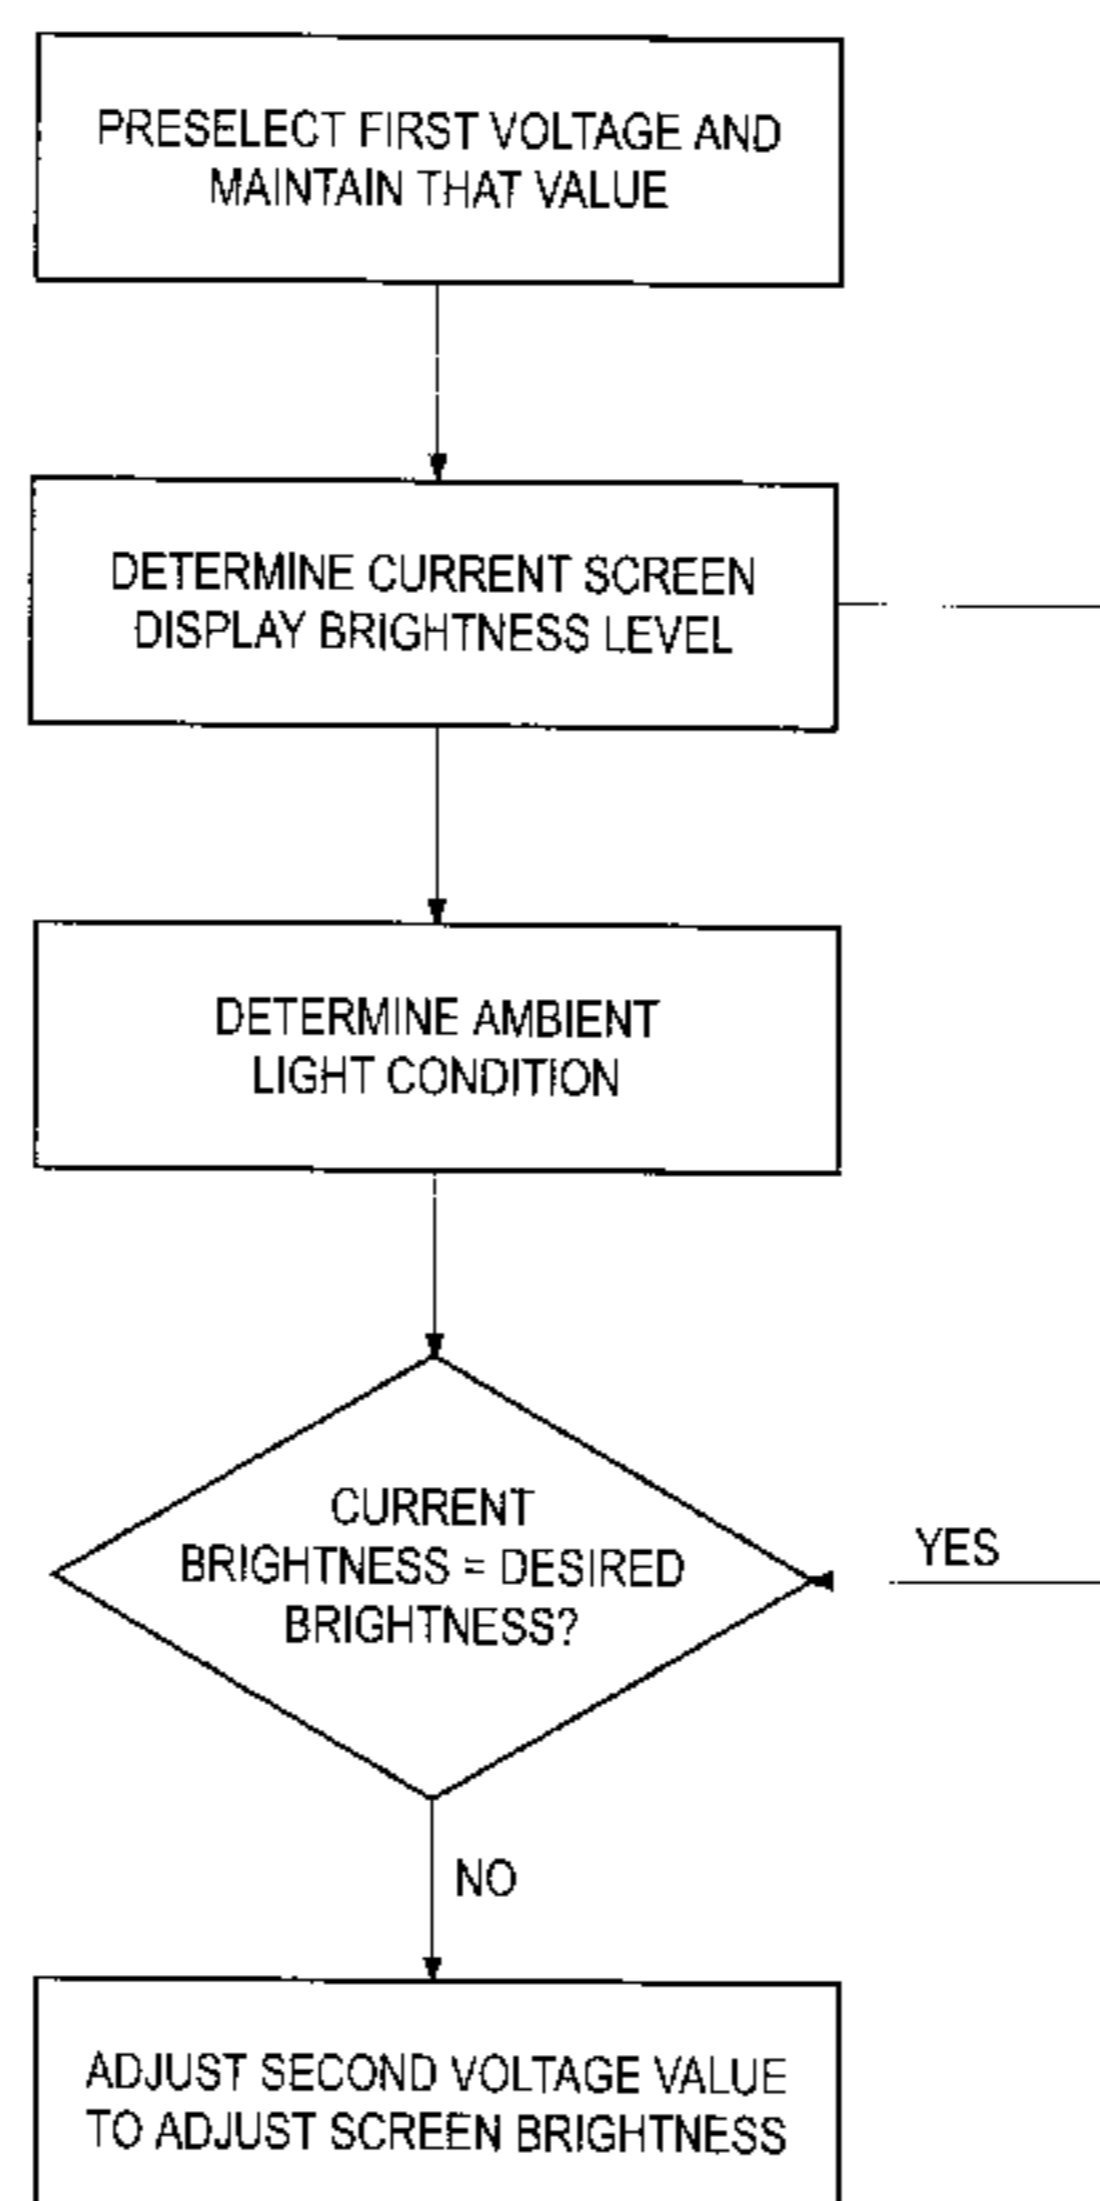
PRESELECT FIRST VOLTAGE AND MAINTAIN THAT VALUE

DETERMINE CURRENT SCREEN DISPLAY BRIGHTNESS LEVEL

DETERMINE AMBIENT LIGHT CONDITION

CURRENT BRIGHTNESS = DESIRED BRIGHTNESS?

YES

NO

ADJUST SECOND VOLTAGE VALUE TO ADJUST SCREEN BRIGHTNESS